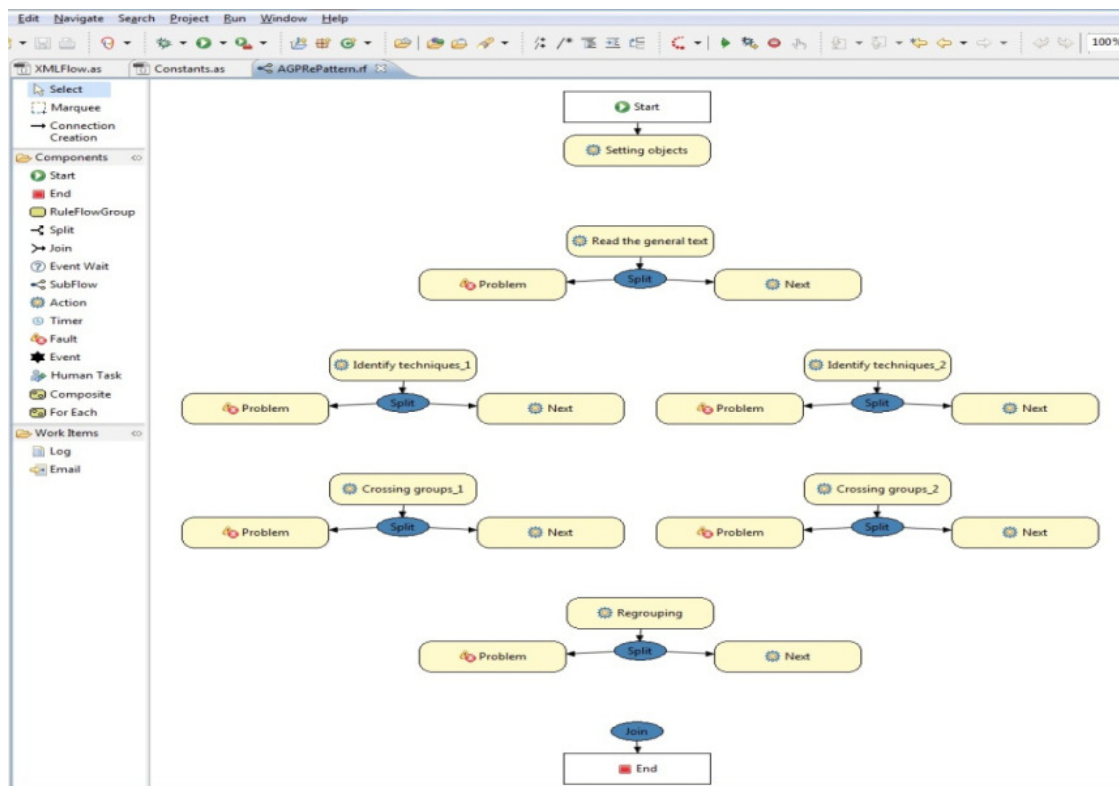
Edit Navigate Search Project Run Window Help

100%

XMLFlow.as
Constants.as
AGPRePattern.rf

Select
Marquee
Connection Creation
Components
Start
End
RuleFlowGroup
Split
Join
Event Wait
SubFlow
Action
Timer
Fault
Event
Human Task
Composite
For Each
Work Items
Log
Email

Start
Setting objects
Read the general text
Problem
Split
Next
Identify techniques_1
Problem
Split
Next
Identify techniques_2
Problem
Split
Next
Crossing groups_1
Problem
Split
Next
Crossing groups_2
Problem
Split
Next
Regrouping
Problem
Split
Next
Join
End